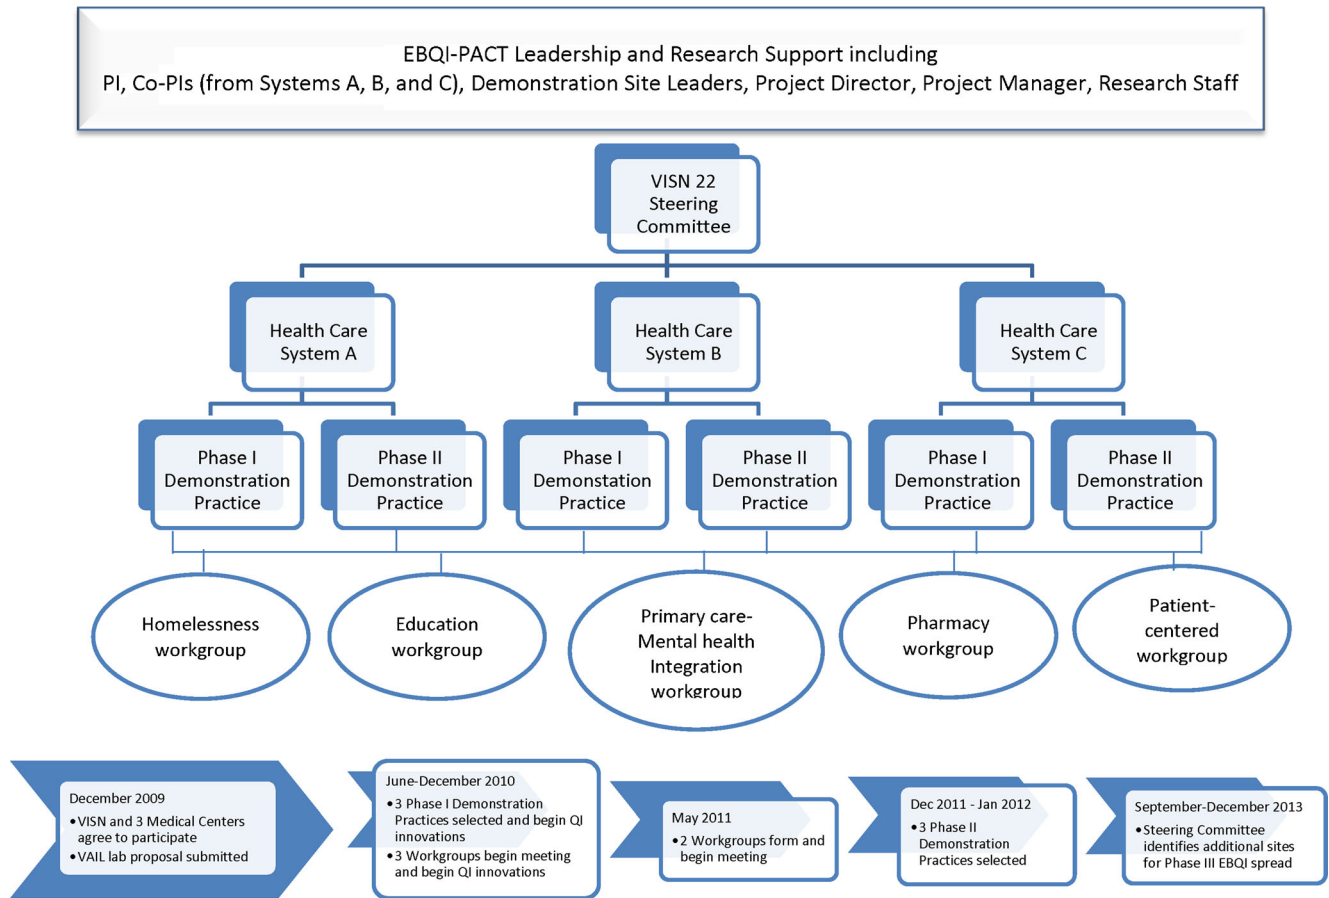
EBQI-PACT Leadership and Research Support including
PI, Co-PIs (from Systems A, B, and C), Demonstration Site Leaders, Project Director, Project Manager, Research Staff

VISN 22 Steering Committee

Health Care System A

Health Care System B

Health Care System C

Phase I Demonstration Practice

Phase II Demonstration Practice

Phase I Demonstration Practice

Phase II Demonstration Practice

Phase I Demonstration Practice

Phase II Demonstration Practice

Homelessness workgroup

Education workgroup

Primary care-Mental health Integration workgroup

Pharmacy workgroup

Patient-centered workgroup

December 2009
• VISN and 3 Medical Centers agree to participate
• VAIL lab proposal submitted

June-December 2010
• 3 Phase I Demonstration Practices selected and begin QI innovations
• 3 Workgroups begin meeting and begin QI innovations

May 2011
• 2 Workgroups form and begin meeting

Dec 2011 - Jan 2012
• 3 Phase II Demonstration Practices selected

September-December 2013
• Steering Committee identifies additional sites for Phase III EBQI spread